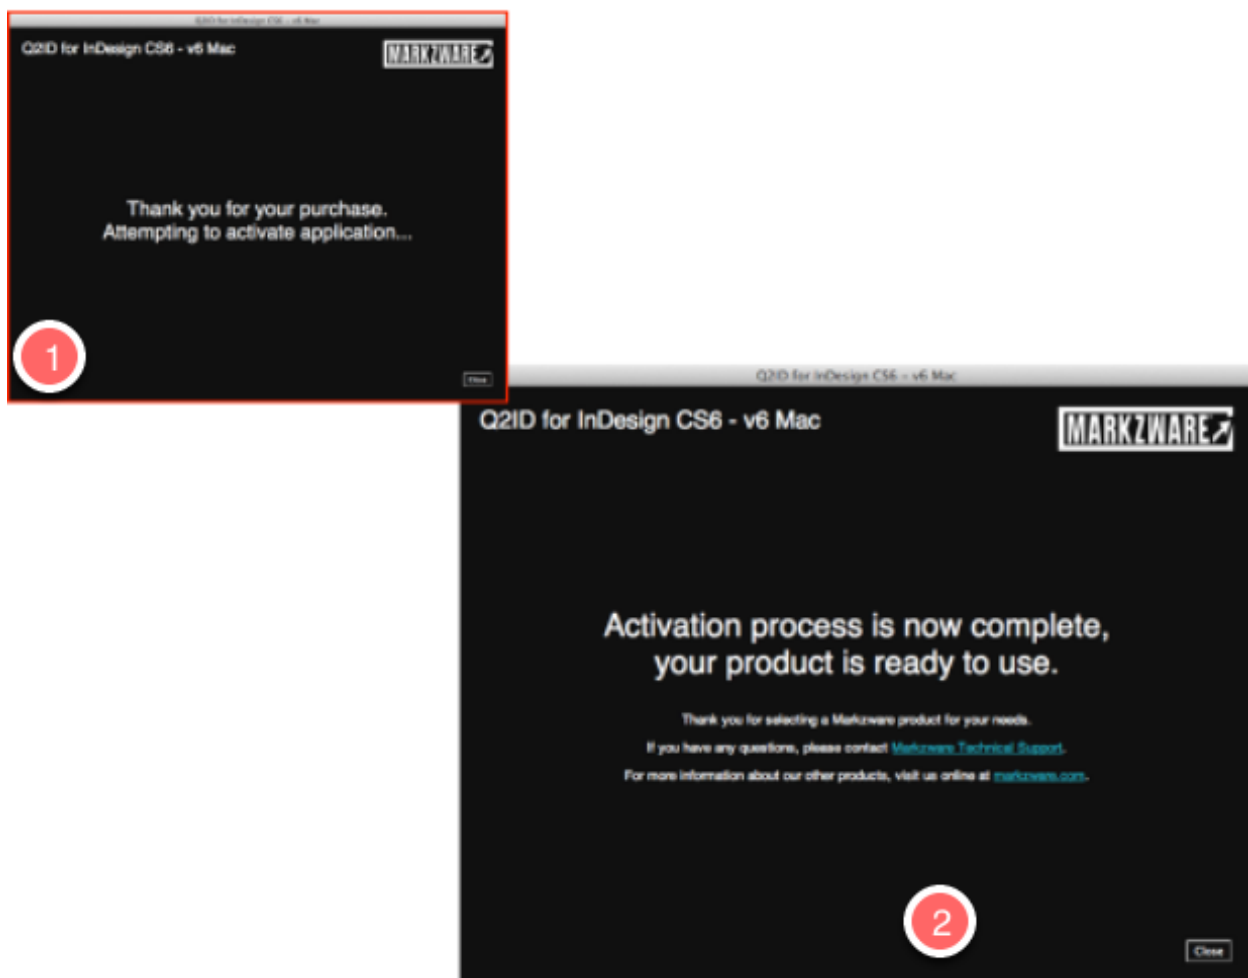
Q2ID for InDesign CS6 - v6 Mac

Q2ID for InDesign CS6 - v6 Mac

MARKZWARE

Thank you for your purchase.
Attempting to activate application...

1

Close

Q2ID for InDesign CS6 - v6 Mac

Q2ID for InDesign CS6 - v6 Mac

MARKZWARE

Activation process is now complete, your product is ready to use.

Thank you for selecting a Markzware product for your needs.

If you have any questions, please contact Markzware Technical Support.

For more information about our other products, visit us online at markzware.com.

2

Close